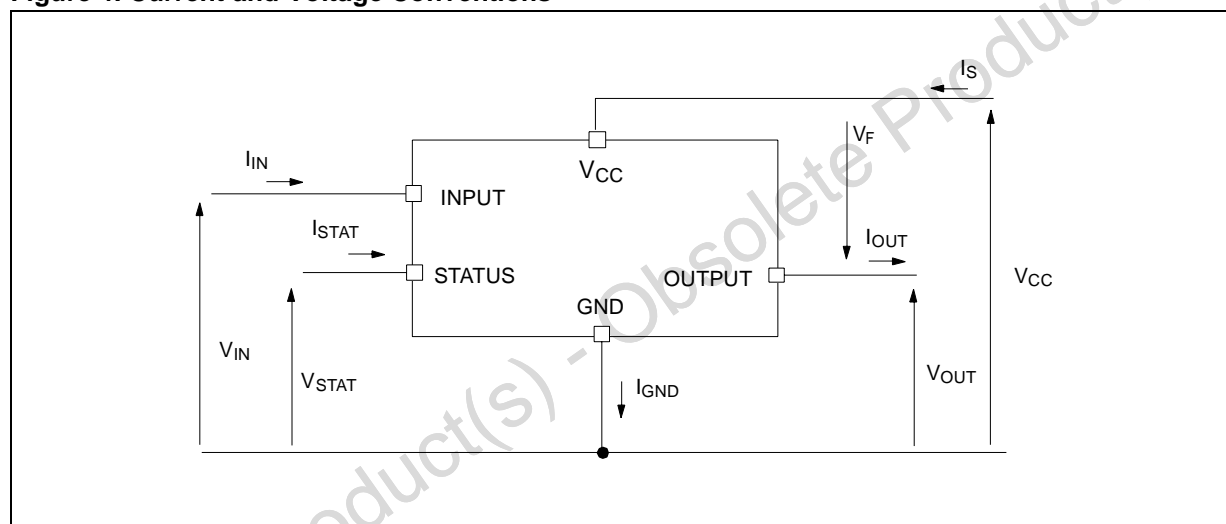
Figure 4. Current and Voltage Conventions

$I_S$

$V_F$

$I_{IN}$

$V_{CC}$

INPUT

$I_{STAT}$

$I_{OUT}$

STATUS

OUTPUT

$V_{CC}$

GND

$V_{IN}$

$V_{STAT}$

$I_{GND}$

$V_{OUT}$

Obsolete Product(s) - Obsolete Product(s)